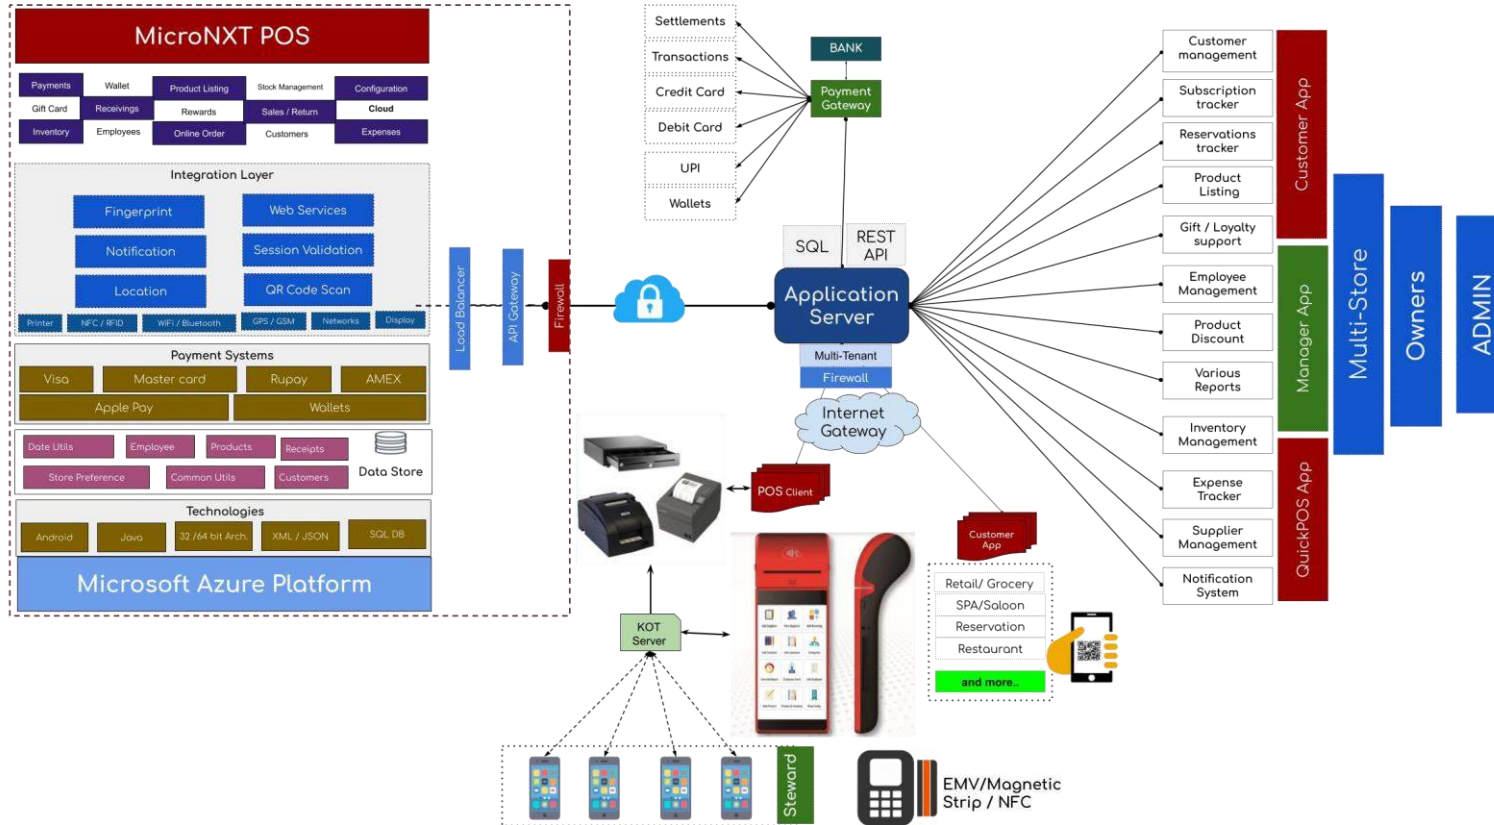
MicroNXT POS

Payments
Wallet
Product Listing
Stock Management
Configuration
Gift Card
Receivings
Rewards
Sales / Return
Cloud
Inventory
Employees
Online Order
Customers
Expenses

Integration Layer
Fingerprint
Web Services
Notification
Session Validation
Location
QR Code Scan
Printer
NFC / RFID
WiFi / Bluetooth
GPS / GSM
Networks
Display

Payment Systems
Visa
Master card
Rupay
AMEX
Apple Pay
Wallets

Date Utils
Employee
Products
Receipts
Store Preference
Common Utils
Customers
Data Store

Technologies
Android
Java
32 /64 bit Arch.
XML / JSON
SQL DB

Microsoft Azure Platform

Load Balancer
API Gateway
Firewall

Settlements
Transactions
Credit Card
Debit Card
UPI
Wallets

BANK
Payment Gateway

SQL
REST API
Application Server
Multi-Tenant
Firewall
Internet Gateway

POS Client
KOT Server
Steward
Customer App

Retail/ Grocery
SPA/Saloon
Reservation
Restaurant
and more..

EMV/Magnetic Strip / NFC

Customer management
Subscription tracker
Reservations tracker
Product Listing
Gift / Loyalty support
Employee Management
Product Discount
Various Reports
Inventory Management
Expense Tracker
Supplier Management
Notification System

Customer App
Manager App
QuickPOS App
Multi-Store
Owners
ADMIN